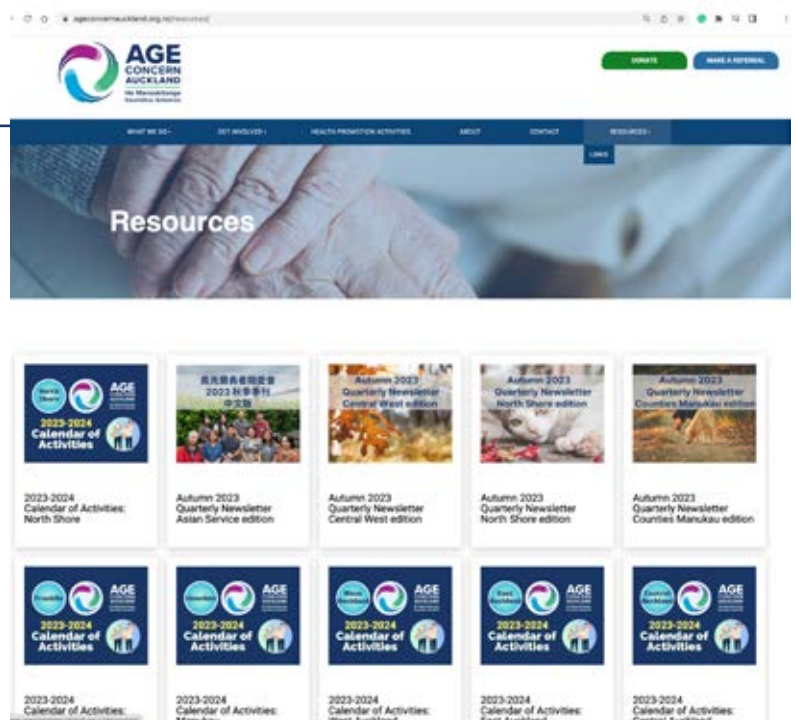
ageconcernauckland.org.nz/resources/

AGE CONCERN AUCKLAND
He Manaakitanga Kaumātua Aotearoa

DONATE
MAKE A REFERRAL

WHAT WE DO
GET INVOLVED
HEALTH PROMOTION ACTIVITIES
ABOUT
CONTACT
RESOURCES
LINKS

Resources

North Shore
AGE
2023-2024 Calendar of Activities

2023-2024
Calendar of Activities:
North Shore

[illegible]
2023 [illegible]
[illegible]

Autumn 2023
Quarterly Newsletter
Asian Service edition

Autumn 2023
Quarterly Newsletter
Central West edition

Autumn 2023
Quarterly Newsletter
Central West edition

Autumn 2023
Quarterly Newsletter
North Shore edition

Autumn 2023
Quarterly Newsletter
North Shore edition

Autumn 2023
Quarterly Newsletter
Counties Manukau edition

Autumn 2023
Quarterly Newsletter
Counties Manukau edition

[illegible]
AGE
2023-2024 Calendar of Activities

2023-2024
Calendar of Activities:
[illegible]

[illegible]
AGE
2023-2024 Calendar of Activities

2023-2024
Calendar of Activities:
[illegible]

West Auckland
AGE
2023-2024 Calendar of Activities

2023-2024
Calendar of Activities:
West Auckland

East Auckland
AGE
2023-2024 Calendar of Activities

2023-2024
Calendar of Activities:
East Auckland

Central Auckland
AGE
2023-2024 Calendar of Activities

2023-2024
Calendar of Activities:
Central Auckland